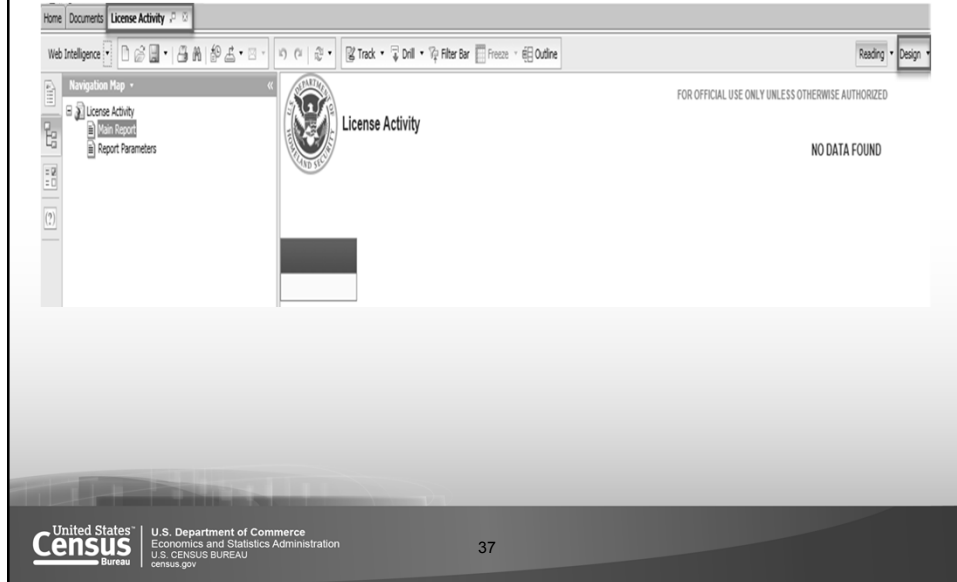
Home Documents License Activity

Web Intelligence Track Drill Filter Bar Freeze Outline Reading Design

Navigation Map

License Activity
Main Report
Report Parameters

U.S. DEPARTMENT OF HOMELAND SECURITY

License Activity

FOR OFFICIAL USE ONLY UNLESS OTHERWISE AUTHORIZED

NO DATA FOUND

United States Census Bureau

U.S. Department of Commerce
Economics and Statistics Administration
U.S. CENSUS BUREAU
census.gov

37